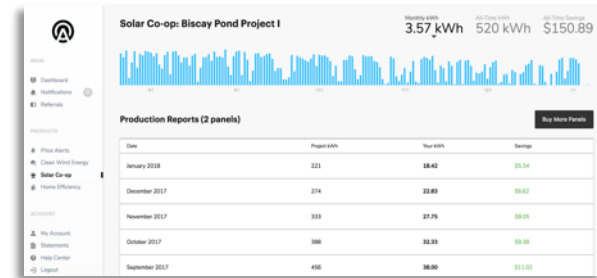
Solar Co-op: Biscay Pond Project I

Monthly kWh
3.57 kWh

All-Time kWh
520 kWh

All-Time Savings
$150.89

MAIN

Dashboard

Notifications

Referrals

PRODUCTS

Price Alerts

Clean Wind Energy

Solar Co-op

Home Efficiency

ACCOUNT

My Account

Statements

Help Center

Logout

Production Reports (2 panels)

Buy More Panels

| Date | Project kWh | Your kWh | Savings |
|---|---|---|---|
| January 2018 | 221 | 18.42 | $5.34 |
| December 2017 | 274 | 22.83 | $6.62 |
| November 2017 | 333 | 27.75 | $8.05 |
| October 2017 | 388 | 32.33 | $9.38 |
| September 2017 | 456 | 38.00 | $11.02 |